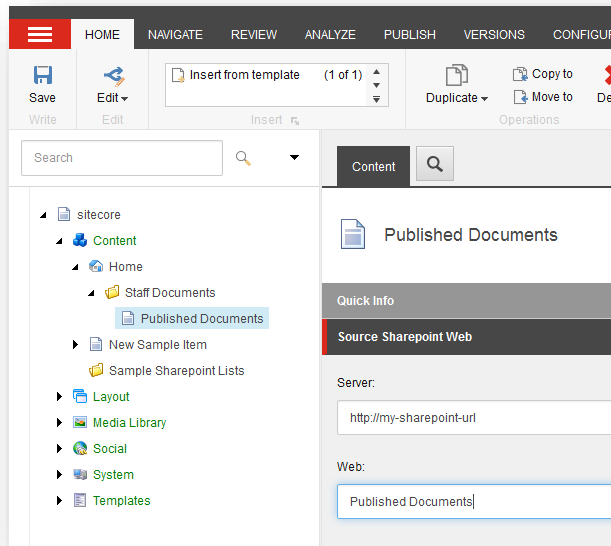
HOME NAVIGATE REVIEW ANALYZE PUBLISH VERSIONS CONFIGUR

Save
Write

Edit
Edit

Insert from template (1 of 1)
Insert

Duplicate
Copy to
Move to
De
Operations

Search

sitecore
Content
Home
Staff Documents
Published Documents
New Sample Item
Sample Sharepoint Lists
Layout
Media Library
Social
System
Templates

Content

Published Documents

Quick Info

Source Sharepoint Web

Server:
http://my-sharepoint-url

Web:
Published Documents